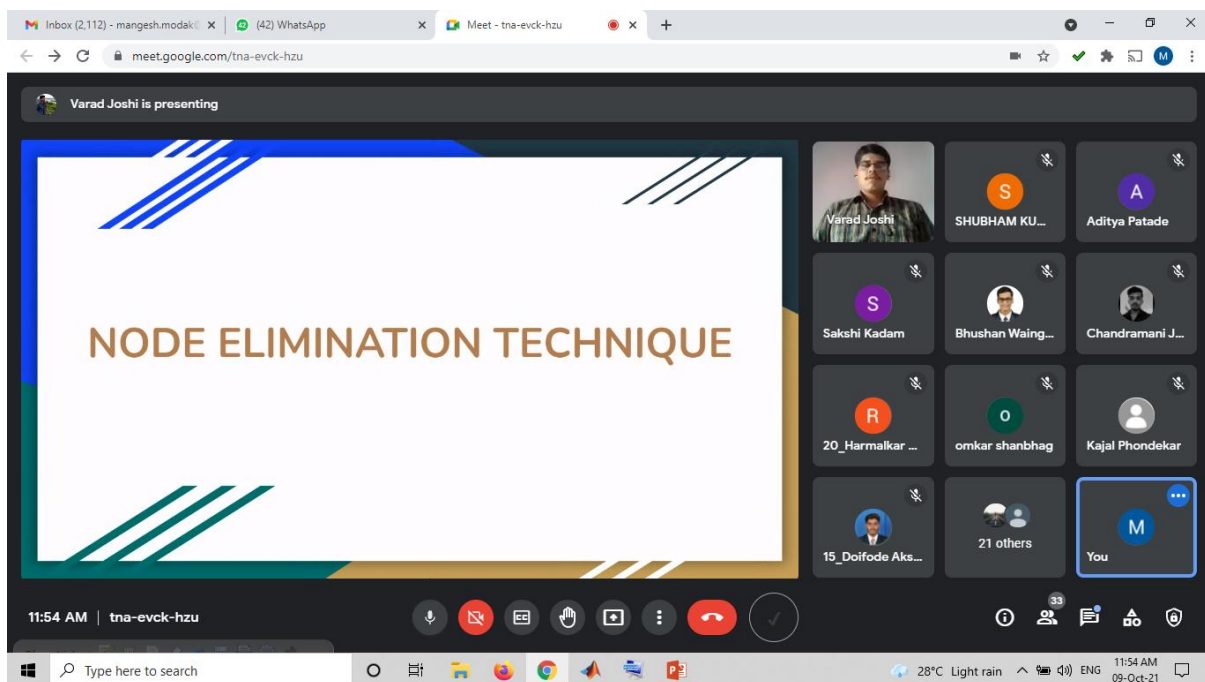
Inbox (2,112) - mangesh.modak@ ×
(42) WhatsApp ×
Meet - tna-evck-hzu ×
+

meet.google.com/tna-evck-hzu

M

Varad Joshi is presenting

NODE ELIMINATION TECHNIQUE

Varad Joshi
S
SHUBHAM KU...
A
Aditya Patade
S
Sakshi Kadam
Bhushan Waing...
Chandramani J...
R
20_Harmalkar ...
O
omkar shanbhag
Kajal Phondekar
15_Doifode Aks...
21 others
M
You

11:54 AM | tna-evck-hzu

33

Type here to search
28°C Light rain
ENG
11:54 AM
09-Oct-21